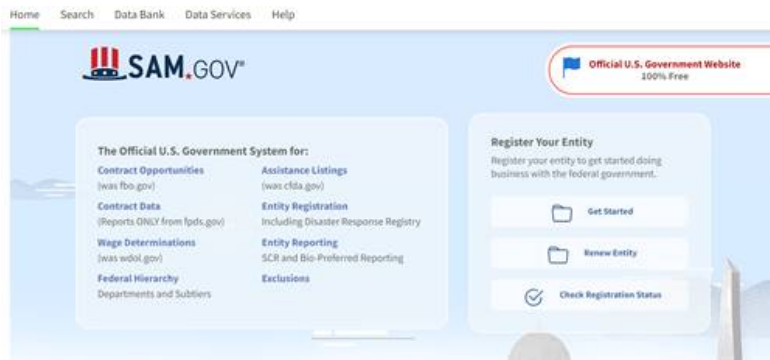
Home Search Data Bank Data Services Help

SAM.GOV®

Official U.S. Government Website
100% Free

The Official U.S. Government System for:

Contract Opportunities
(was fbo.gov)

Contract Data
(Reports ONLY from fpds.gov)

Wage Determinations
(was wdol.gov)

Federal Hierarchy
Departments and Subtiers

Assistance Listings
(was cfda.gov)

Entity Registration
Including Disaster Response Registry

Entity Reporting
SCR and Bio-Preferred Reporting

Exclusions

Register Your Entity
Register your entity to get started doing business with the federal government.

Get Started

Renew Entity

Check Registration Status